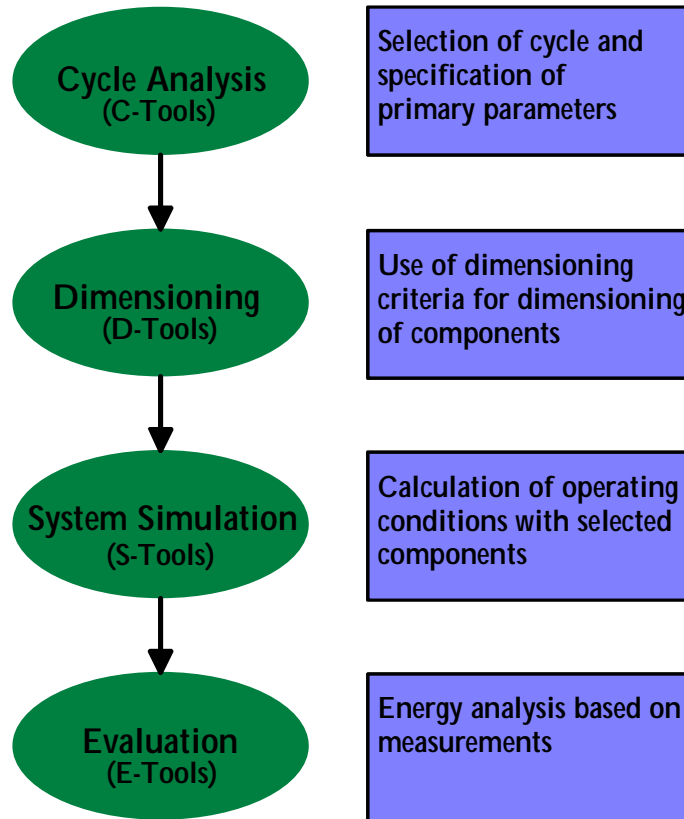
Cycle Analysis
(C-Tools)

Selection of cycle and specification of primary parameters

Dimensioning
(D-Tools)

Use of dimensioning criteria for dimensioning of components

System Simulation
(S-Tools)

Calculation of operating conditions with selected components

Evaluation
(E-Tools)

Energy analysis based on measurements